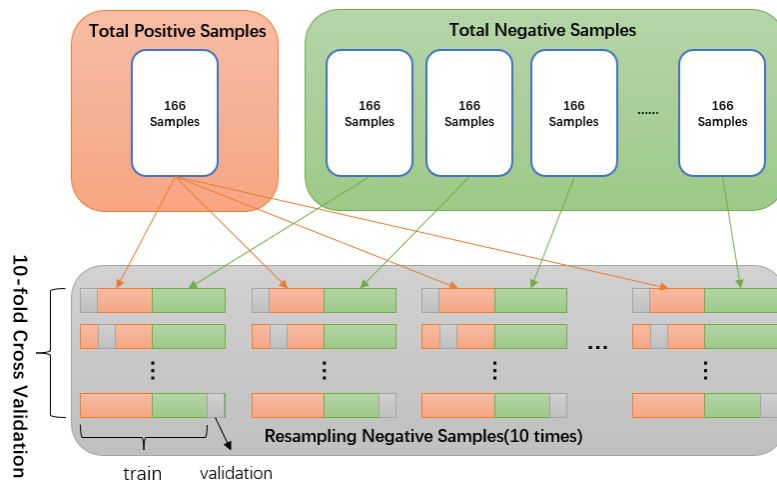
Total Positive Samples

166 Samples

Total Negative Samples

166 Samples

166 Samples

166 Samples

......

166 Samples

10-fold Cross Validation

⋮

⋮

⋮

...

⋮

Resampling Negative Samples(10 times)

train

validation